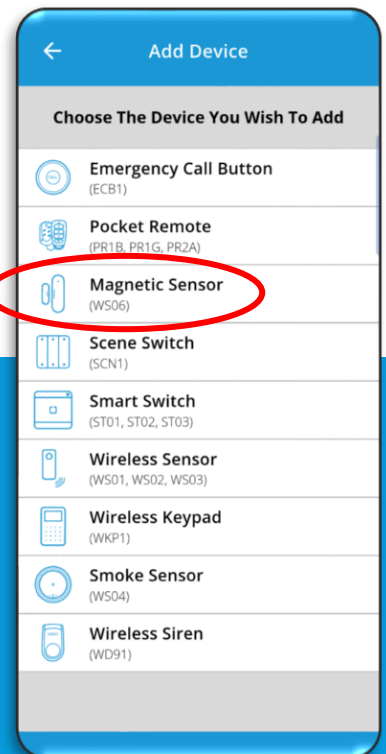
← Add Device

Choose The Device You Wish To Add

Emergency Call Button
(ECB1)

Pocket Remote
(PR1B, PR1G, PR2A)

Magnetic Sensor
(WS06)

Scene Switch
(SCN1)

Smart Switch
(ST01, ST02, ST03)

Wireless Sensor
(WS01, WS02, WS03)

Wireless Keypad
(WKP1)

Smoke Sensor
(WS04)

Wireless Siren
(WD91)